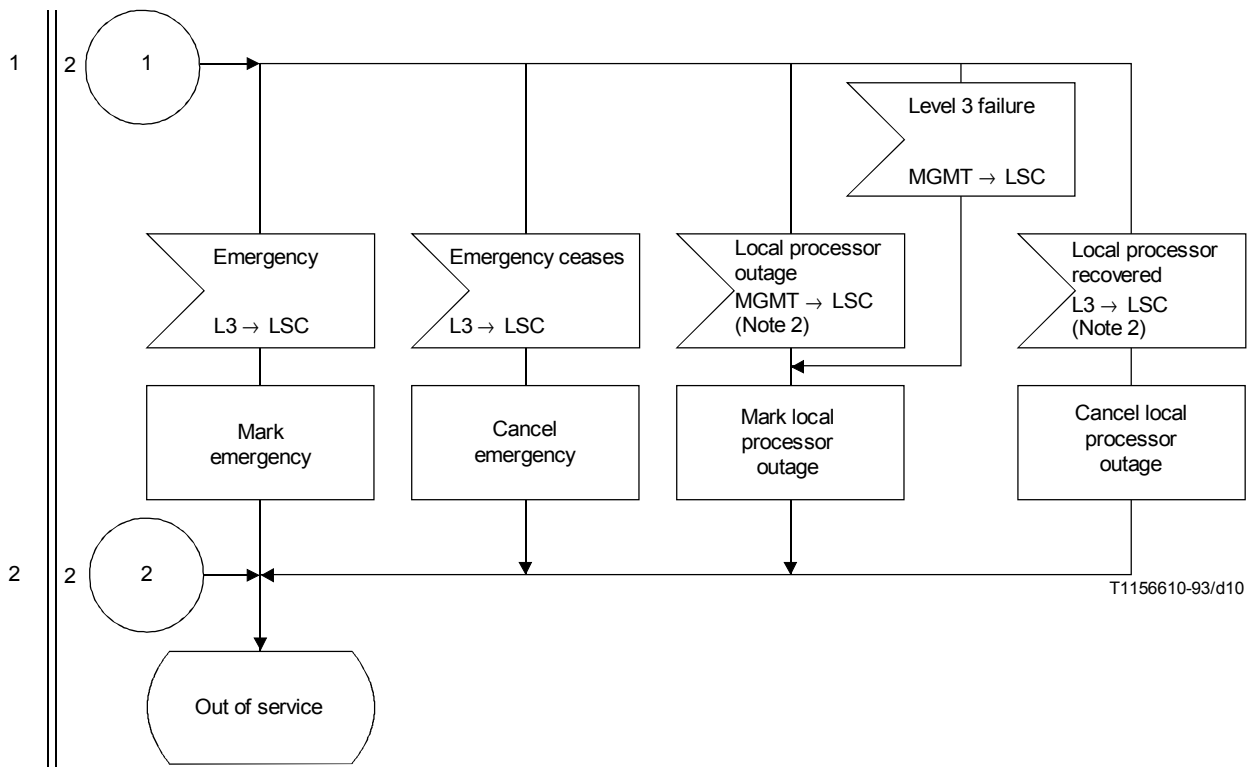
1

2

1

Level 3 failure

MGMT $\rightarrow$ LSC

Emergency

L3 $\rightarrow$ LSC

Emergency ceases

L3 $\rightarrow$ LSC

Local processor outage

MGMT $\rightarrow$ LSC

(Note 2)

Local processor recovered

L3 $\rightarrow$ LSC

(Note 2)

Mark emergency

Cancel emergency

Mark local processor outage

Cancel local processor outage

2

2

2

T1156610-93/d10

Out of service